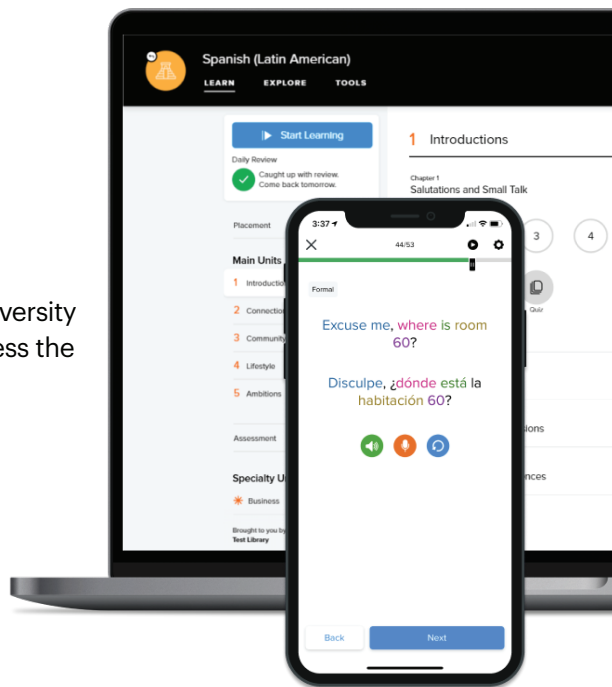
versity
ess the

Spanish (Latin American)
LEARN EXPLORE TOOLS

Start Learning
Daily Review
Caught up with review. Come back tomorrow.

Placement

Main Units
1 Introductio
2 Connectio
3 Communit
4 Lifestyle
5 Ambitions

Assessment

Specialty U
Business

Brought to you by
Test Library

1 Introductions
Chapter 1
Salutations and Small Talk
3 4
Quiz
ions
nces

3:37
44/53
Formal
Excuse me, where is room 60?
Disculpe, ¿dónde está la habitación 60?
Back
Next